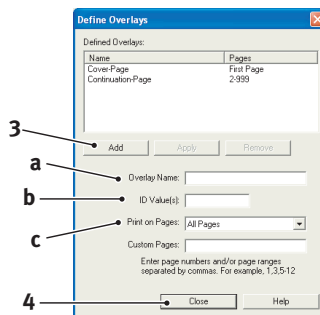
Define Overlays

Defined Overlays:

| Name | Pages |
|---|---|
| Cover-Page | First Page |
| Continuation-Page | 2-999 |

3

Add Apply Remove

a

Overlay Name:

b

ID Value(s):

c

Print on Pages: All Pages

Custom Pages:

Enter page numbers and/or page ranges separated by commas. For example, 1,3,5-12

4

Close Help